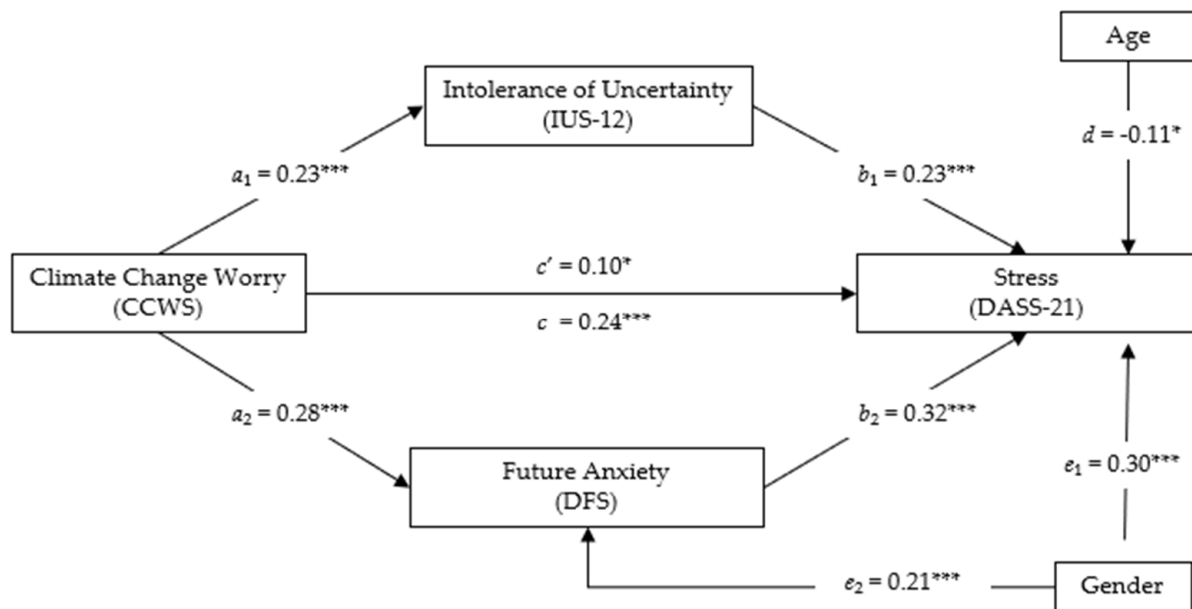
Age

Intolerance of Uncertainty
(IUS-12)

$d$ = -0.11*

$a_1$ = 0.23***

$b_1$ = 0.23***

Climate Change Worry
(CCWS)

$c'$ = 0.10*

$c$ = 0.24***

Stress
(DASS-21)

$a_2$ = 0.28***

$b_2$ = 0.32***

$e_1$ = 0.30***

Future Anxiety
(DFS)

$e_2$ = 0.21***

Gender